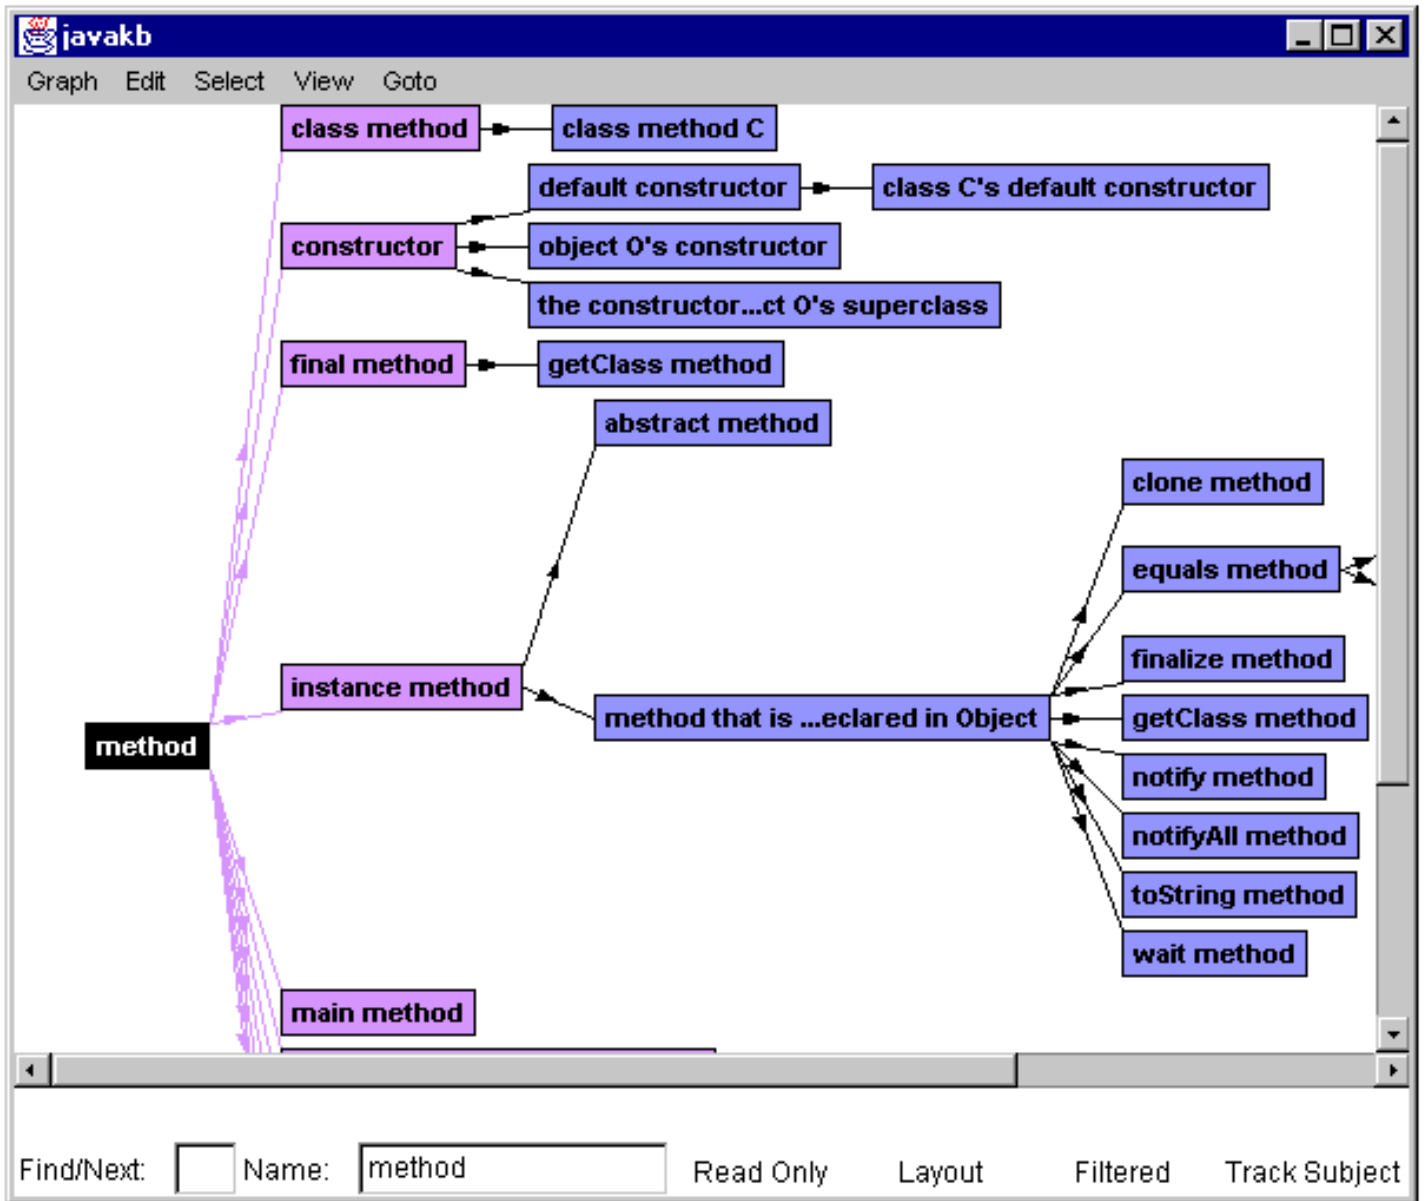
javakb

Graph Edit Select View Goto

class method
class method C
default constructor
class C's default constructor
constructor
object O's constructor
the constructor...ct O's superclass
final method
getClass method
abstract method
clone method
equals method
finalize method
instance method
method that is ...eclared in Object
getClass method
method
notify method
notifyAll method
toString method
wait method
main method

Find/Next: Name: method Read Only Layout Filtered Track Subject